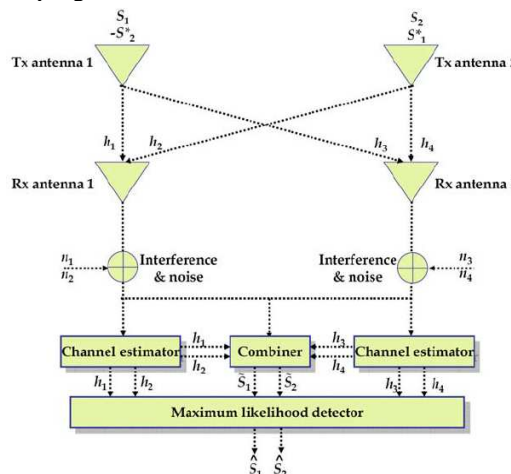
$S_1$
$-S^*_2$

$S_2$
$S^*_1$

Tx antenna 1

Tx antenna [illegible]

$h_1$ $h_2$ $h_3$ $h_4$

Rx antenna 1

Rx antenna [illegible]

$n_1$
$n_2$

Interference & noise

Interference & noise

$n_3$
$n_4$

Channel estimator

$h_1$
$h_2$

Combiner

$h_3$
$h_4$

Channel estimator

$h_1$ $h_2$ $\tilde{S}_1$ $\tilde{S}_2$ $h_3$ $h_4$

Maximum likelihood detector

$\hat{S}_1$ $\hat{S}_2$